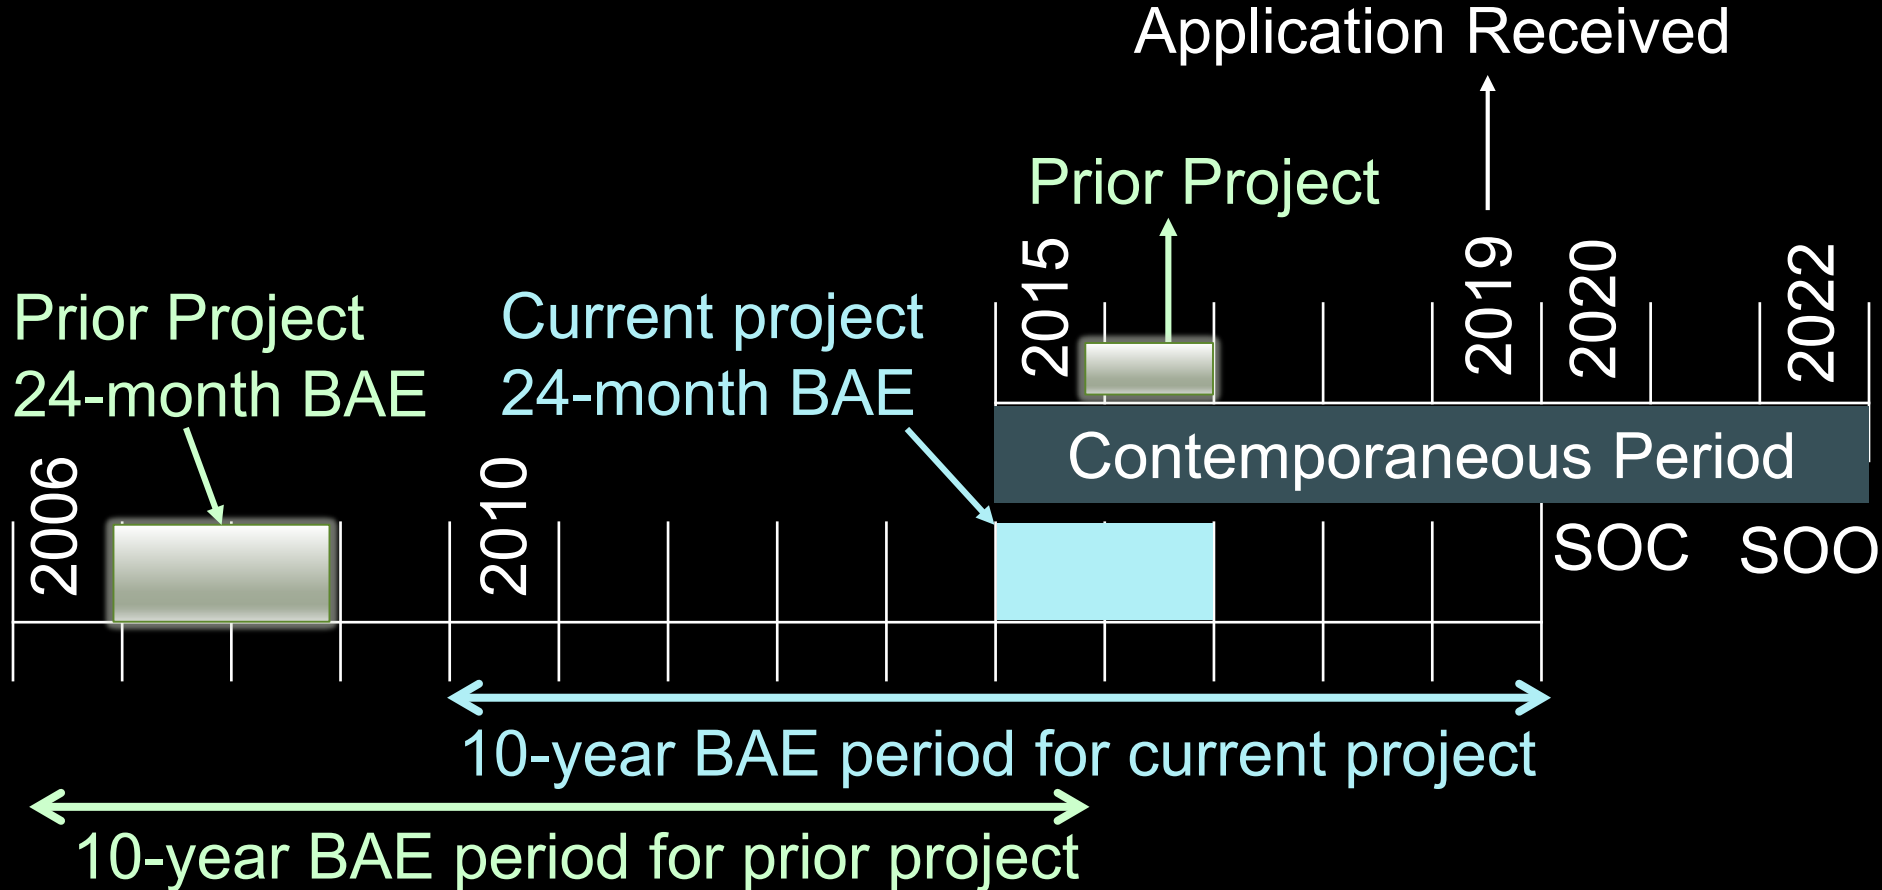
Application Received

Prior Project

2015

2019

2020

2022

Prior Project
24-month BAE

Current project
24-month BAE

Contemporaneous Period

2006

2010

SOC

SOO

10-year BAE period for current project

10-year BAE period for prior project